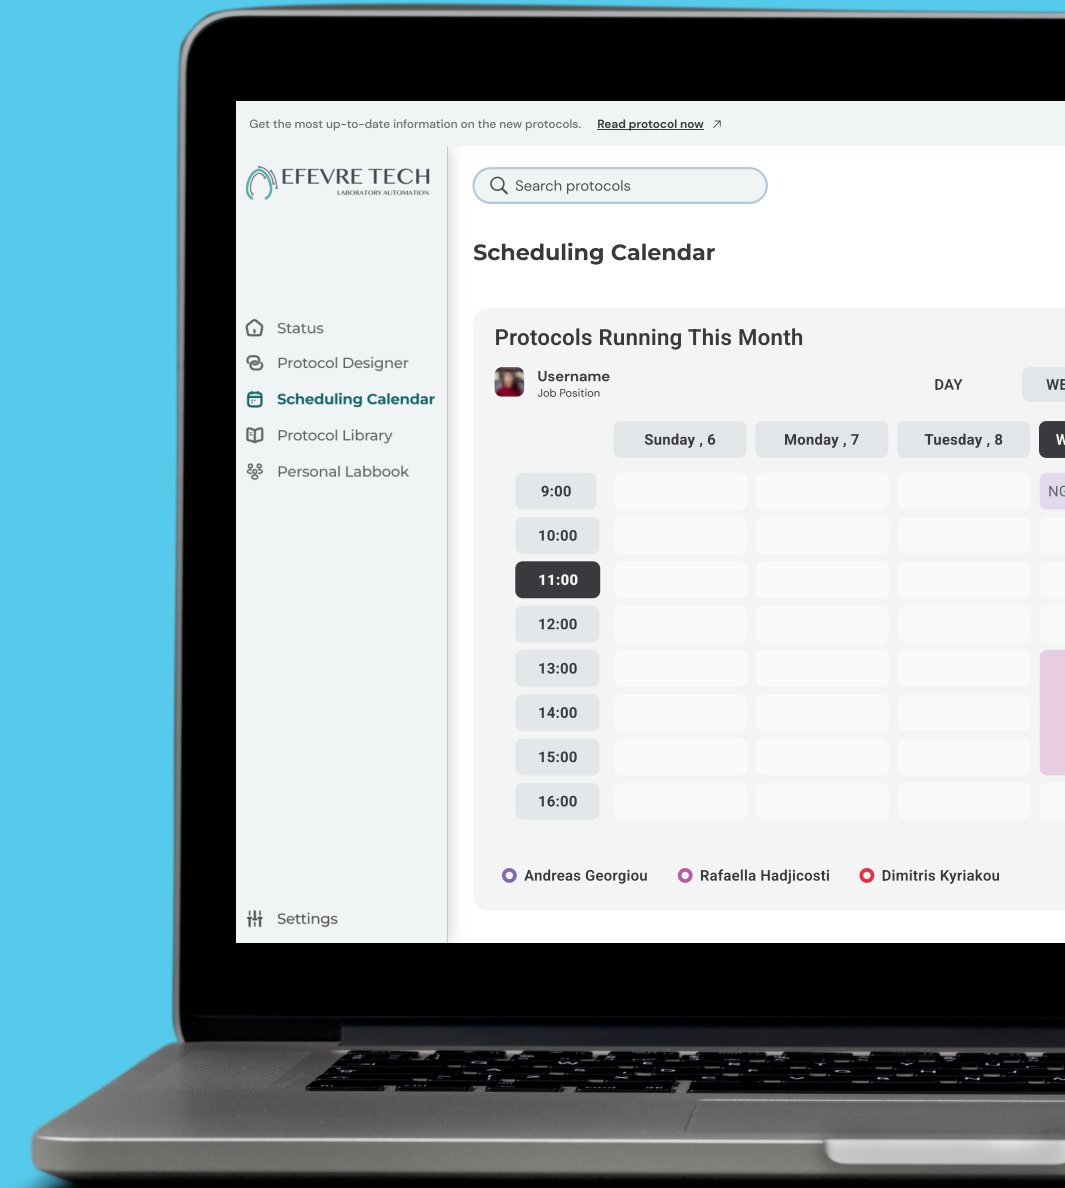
Get the most up-to-date information on the new protocols. Read protocol now ↗

EFEVRE TECH
LABORATORY AUTOMATION

Search protocols

Scheduling Calendar

Status
Protocol Designer
Scheduling Calendar
Protocol Library
Personal Labbook

Protocols Running This Month

Username
Job Position

DAY
WE

| | Sunday , 6 | Monday , 7 | Tuesday , 8 | W |
|---|---|---|---|---|
| 9:00 | | | | NG |
| 10:00 | | | | |
| 11:00 | | | | |
| 12:00 | | | | |
| 13:00 | | | | |
| 14:00 | | | | |
| 15:00 | | | | |
| 16:00 | | | | |

Andreas Georgiou
Rafaella Hadjicosti
Dimitris Kyriakou

Settings